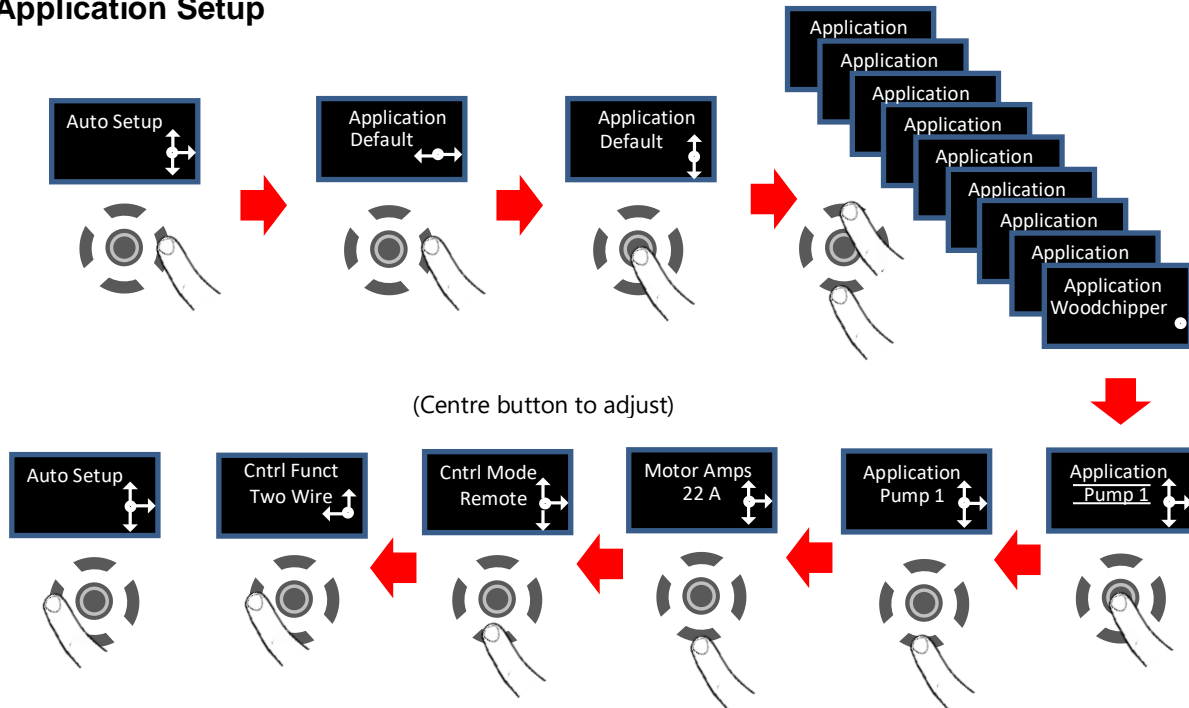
Application Setup

Auto Setup

Application Default

Application Default

Application
Application
Application
Application
Application
Application
Application
Application
Application Woodchipper

(Centre button to adjust)

Application Pump 1

Application Pump 1

Motor Amps 22 A

Cntrl Mode Remote

Cntrl Funct Two Wire

Auto Setup